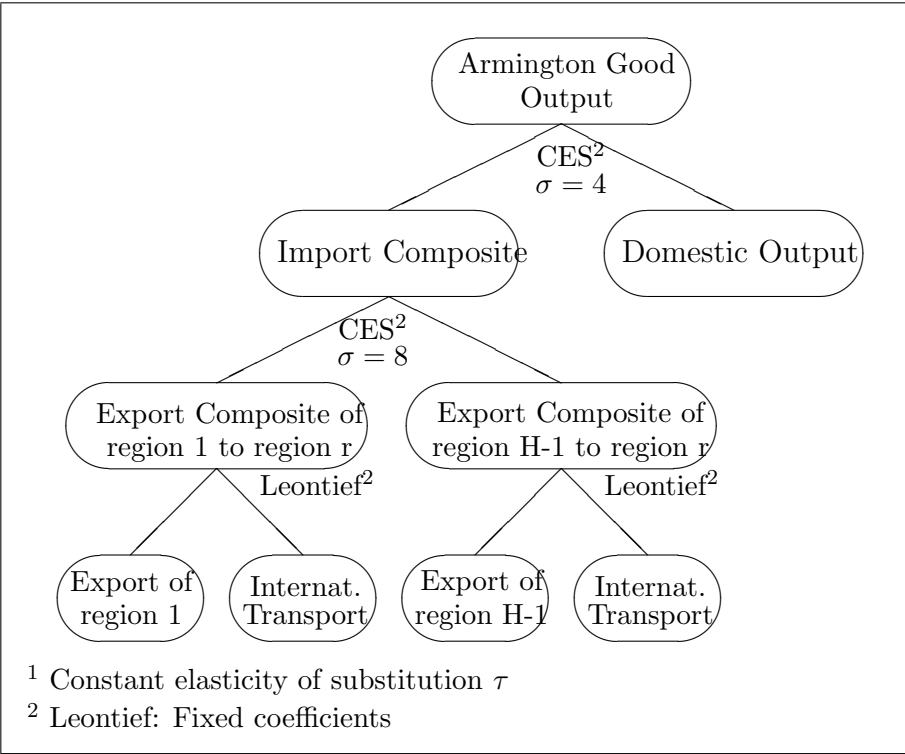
Armington Good Output

CES$^2$
$\sigma = 4$

Import Composite

Domestic Output

CES$^2$
$\sigma = 8$

Export Composite of region 1 to region r

Export Composite of region H-1 to region r

Leontief$^2$

Leontief$^2$

Export of region 1

Internat. Transport

Export of region H-1

Internat. Transport

$^1$ Constant elasticity of substitution $\tau$

$^2$ Leontief: Fixed coefficients